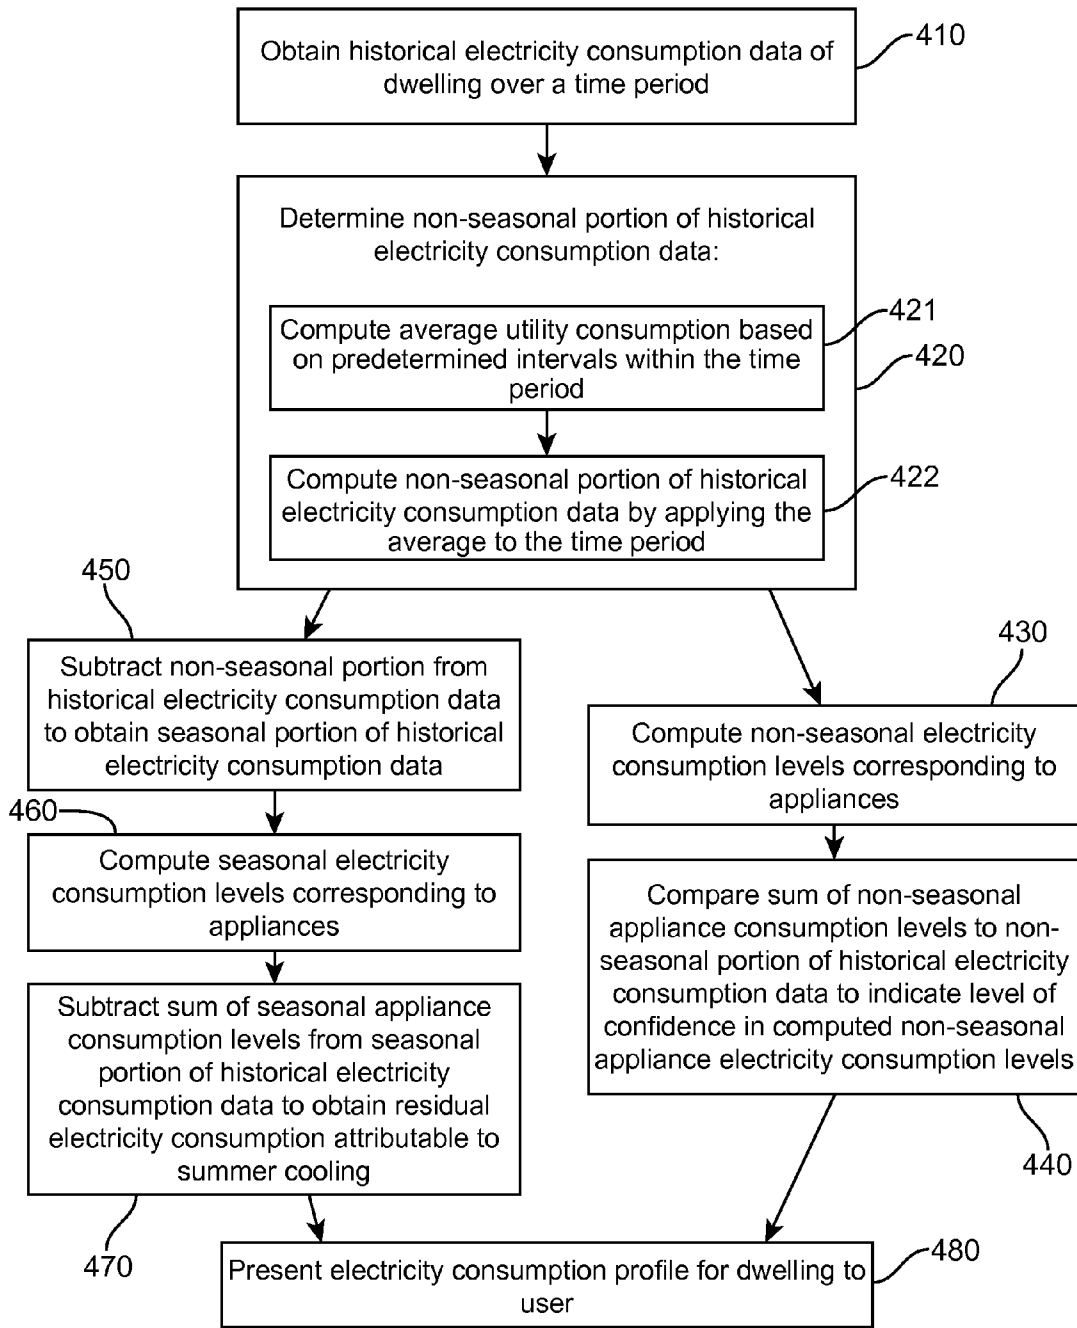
Obtain historical electricity consumption data of dwelling over a time period

410

Determine non-seasonal portion of historical electricity consumption data:

Compute average utility consumption based on predetermined intervals within the time period

421

420

Compute non-seasonal portion of historical electricity consumption data by applying the average to the time period

422

450

Subtract non-seasonal portion from historical electricity consumption data to obtain seasonal portion of historical electricity consumption data

460

Compute seasonal electricity consumption levels corresponding to appliances

Subtract sum of seasonal appliance consumption levels from seasonal portion of historical electricity consumption data to obtain residual electricity consumption attributable to summer cooling

470

430

Compute non-seasonal electricity consumption levels corresponding to appliances

Compare sum of non-seasonal appliance consumption levels to non-seasonal portion of historical electricity consumption data to indicate level of confidence in computed non-seasonal appliance electricity consumption levels

440

Present electricity consumption profile for dwelling to user

480